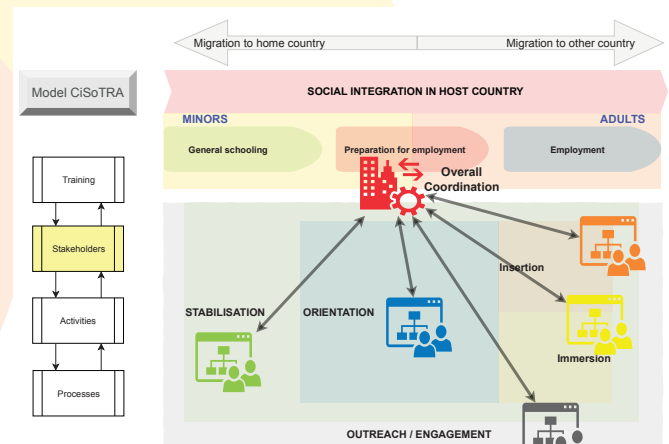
Migration to home country

Migration to other country

Model CiSoTRA

SOCIAL INTEGRATION IN HOST COUNTRY

MINORS

ADULTS

General schooling

Preparation for employment

Employment

Overall Coordination

Training

Stakeholders

Activities

Processes

Insertion

STABILISATION

ORIENTATION

Immersion

OUTREACH / ENGAGEMENT